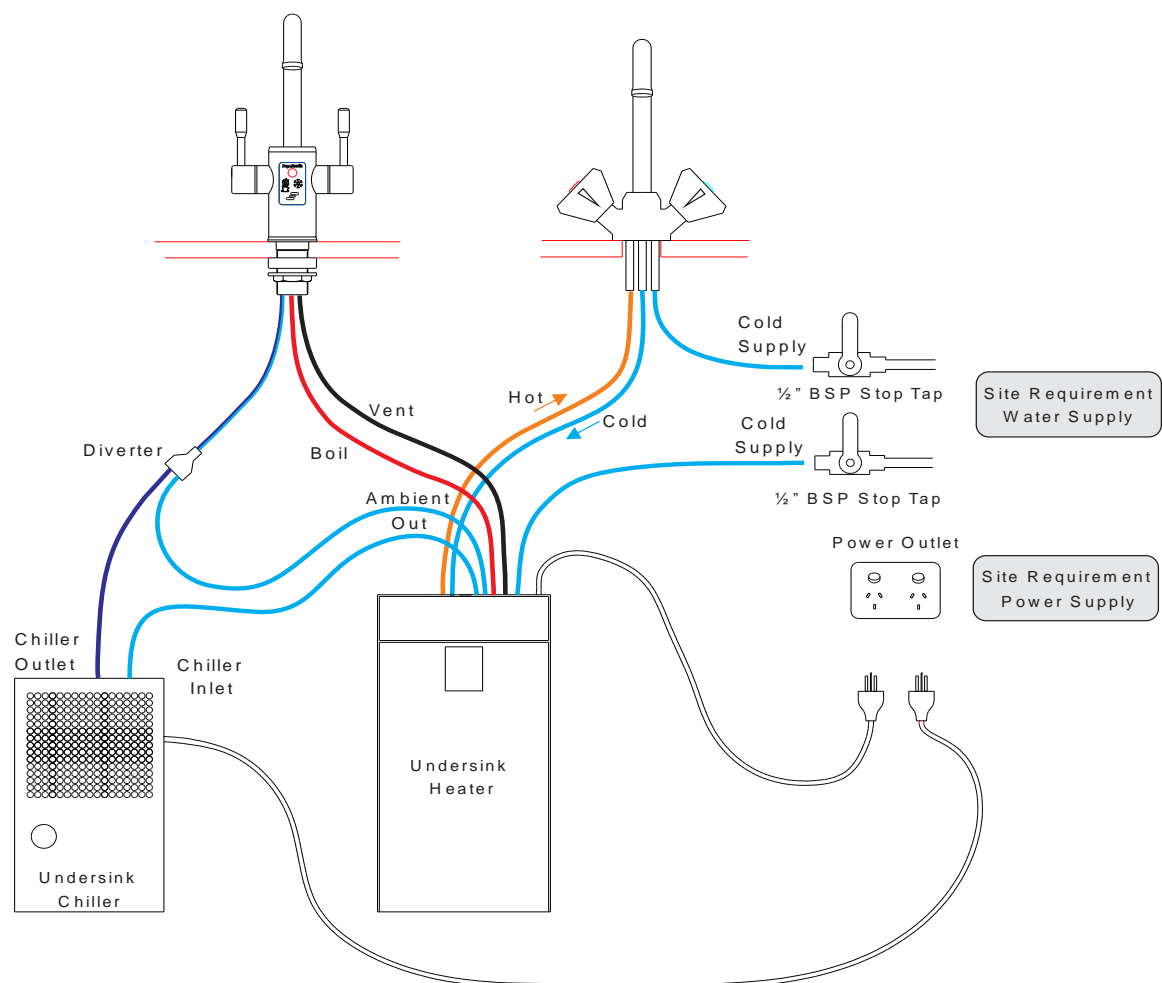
Cold Supply

½" BSP Stop Tap

Site Requirement Water Supply

Hot

Cold

Vent

Boil

Diverter

Cold Supply

½" BSP Stop Tap

Ambient Out

Power Outlet

Site Requirement Power Supply

Chiller Outlet

Chiller Inlet

Undersink Heater

Undersink Chiller